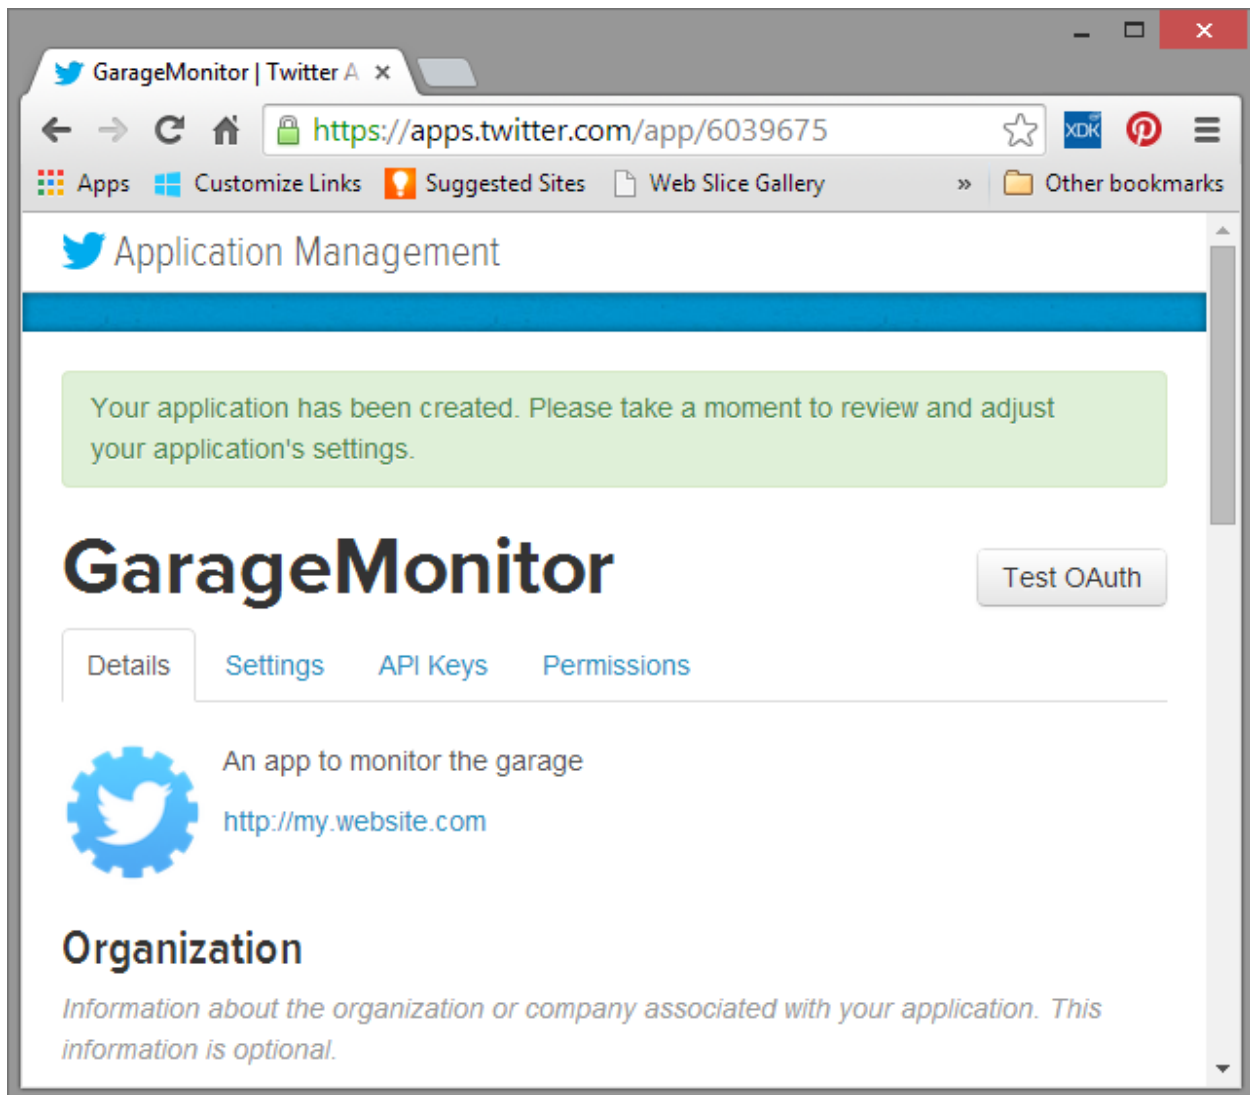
GarageMonitor | Twitter A ×

https://apps.twitter.com/app/6039675

XDK

Apps Customize Links Suggested Sites Web Slice Gallery » Other bookmarks

Application Management

Your application has been created. Please take a moment to review and adjust your application's settings.

GarageMonitor

Test OAuth

Details Settings API Keys Permissions

An app to monitor the garage

http://my.website.com

Organization

Information about the organization or company associated with your application. This information is optional.